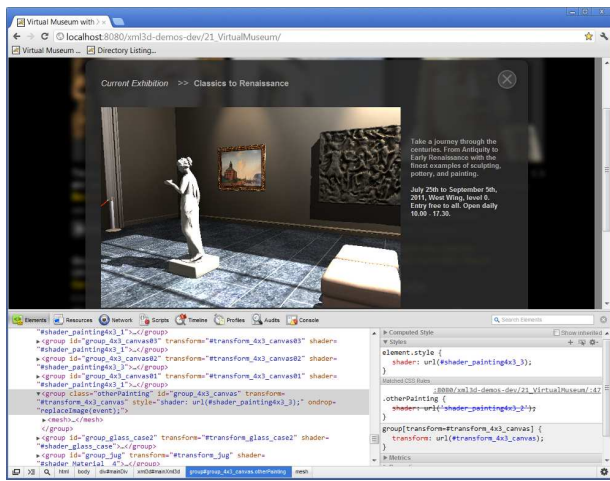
Virtual Museum with ×

localhost:8080/xml3d-demos-dev/21_VirtualMuseum/

Virtual Museum ... Directory Listing...

Current Exhibition >> Classics to Renaissance

Take a journey through the centuries. From Antiquity to Early Renaissance with the finest examples of sculpting, pottery, and painting.

July 25th to September 5th, 2011, West Wing, level 0. Entry free to all. Open daily 10.00 - 17.30.

Elements Resources Network Scripts Timeline Profiles Audits Console

Search Elements

"#shader_painting4x3_1">…</group>
▸<group id="group_4x3_canvas03" transform="#transform_4x3_canvas03" shader="#shader_painting4x3_1">…</group>
▸<group id="group_4x3_canvas02" transform="#transform_4x3_canvas02" shader="#shader_painting4x3_1">…</group>
▸<group id="group_4x3_canvas01" transform="#transform_4x3_canvas01" shader="#shader_painting4x3_1">…</group>
▾<group class="otherPainting" id="group_4x3_canvas" transform="#transform_4x3_canvas" style="shader: url(#shader_painting4x3_3);" ondrop="replaceImage(event);">
▸<mesh>…</mesh>
</group>
▸<group id="group_glass_case2" transform="#transform_glass_case2" shader="#shader_glass_case">…</group>
▸<group id="group_jug" transform="#transform_jug" shader="#shader_Material__4">…</group>

▸ Computed Style
Show inherited
▾ Styles
element.style {
shader: url(#shader_painting4x3_3);
}
Matched CSS Rules
:8080/xml3d-demos-dev/21_VirtualMuseum/:47
.otherPainting {
shader: url("shader_painting4x3_2");
}
group[transform=#transform_4x3_canvas] {
transform: url(#transform_4x3_canvas);
}
▸ Metrics

html body div#mainDiv xml3d#mainXml3d group#group_4x3_canvas.otherPainting mesh